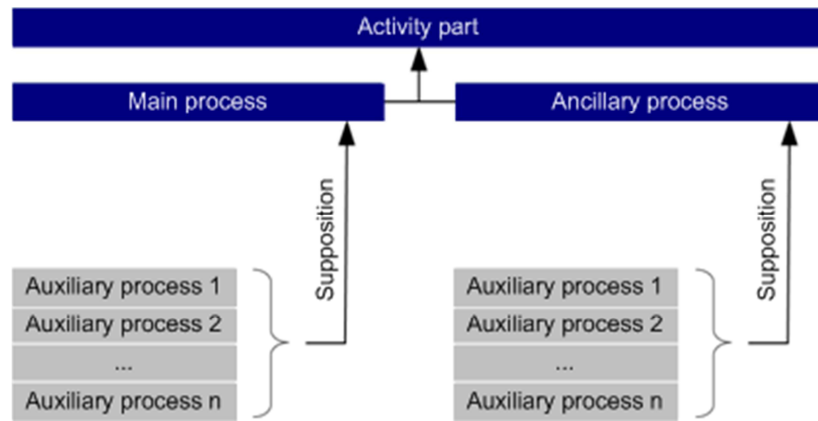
Activity part

Main process

Ancillary process

Supposition

Auxiliary process 1
Auxiliary process 2
...
Auxiliary process n

Supposition

Auxiliary process 1
Auxiliary process 2
...
Auxiliary process n